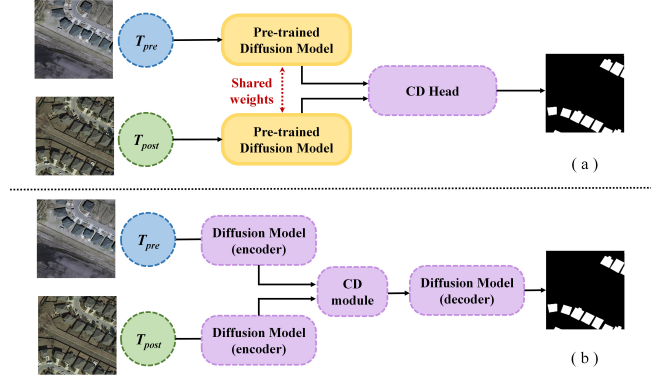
$T_{pre}$

Pre-trained Diffusion Model

Shared weights

CD Head

$T_{post}$

Pre-trained Diffusion Model

( a )

$T_{pre}$

Diffusion Model (encoder)

CD module

Diffusion Model (decoder)

$T_{post}$

Diffusion Model (encoder)

( b )